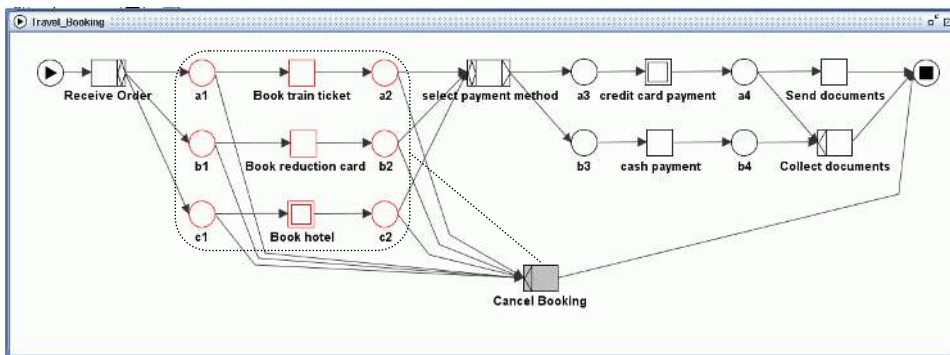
Travel_Booking

Receive Order

a1

Book train ticket

a2

b1

Book reduction card

b2

c1

Book hotel

c2

select payment method

a3

credit card payment

a4

Send documents

b3

cash payment

b4

Collect documents

Cancel Booking